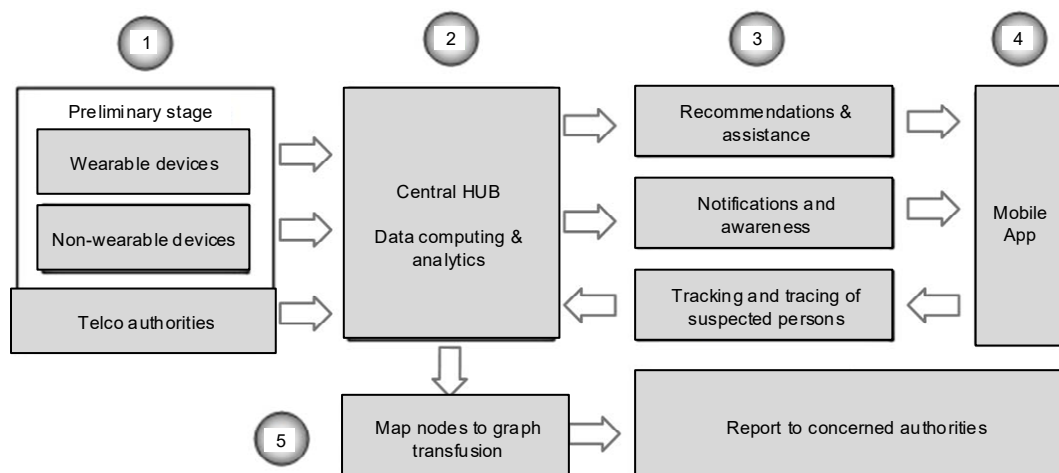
1

Preliminary stage

Wearable devices

Non-wearable devices

Telco authorities

2

Central HUB

Data computing & analytics

3

Recommendations & assistance

Notifications and awareness

Tracking and tracing of suspected persons

4

Mobile App

5

Map nodes to graph transfusion

Report to concerned authorities